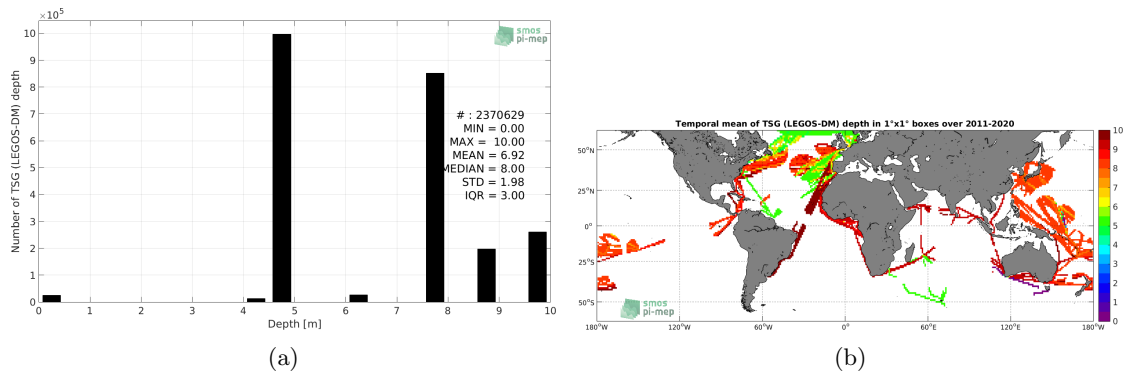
$\times10^5$
smos pi-mep
Number of TSG (LEGOS-DM) depth
10
9
8
7
6
5
4
3
2
1
0
0 1 2 3 4 5 6 7 8 9 10
Depth [m]
# : 2370629
MIN = 0.00
MAX = 10.00
MEAN = 6.92
MEDIAN = 8.00
STD = 1.98
IQR = 3.00

(a)

Temporal mean of TSG (LEGOS-DM) depth in 1°x1° boxes over 2011-2020
50°N
25°N
0°
25°S
50°S
180°W 120°W 60°W 0° 60°E 120°E 180°W
smos pi-mep
10
9
8
7
6
5
4
3
2
1
0

(b)